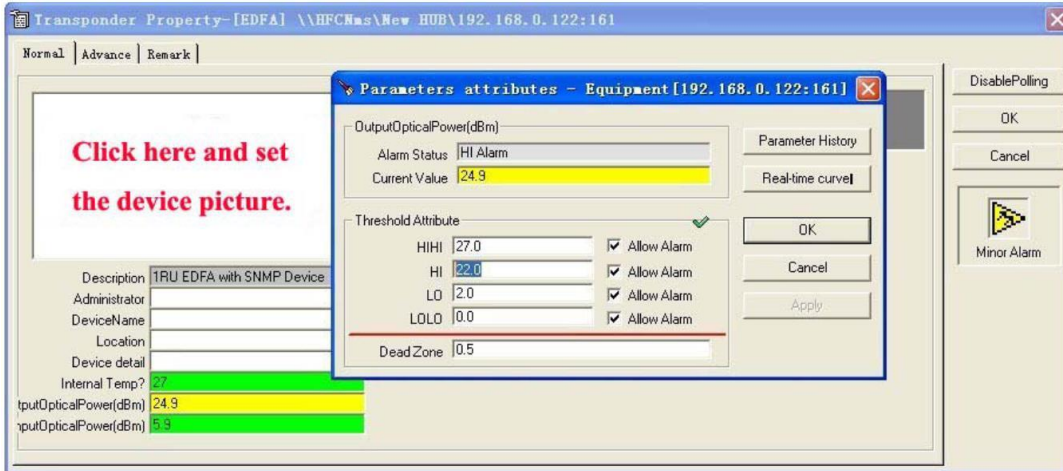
Transponder Property-[EDFA] \\HFCNms\New HUB\192.168.0.122:161

Normal | Advance | Remark

Click here and set the device picture.

Description 1RU EDFA with SNMP Device
Administrator
DeviceName
Location
Device detail
Internal Temp? 27
tputOpticalPower(dBm) 24.9
nputOpticalPower(dBm) 5.9

Parameters attributes - Equipment[192.168.0.122:161]

OutputOpticalPower(dBm)
Alarm Status HI Alarm
Current Value 24.9

Parameter History
Real-time curve

Threshold Attribute
HIHI 27.0 Allow Alarm
HI 22.0 Allow Alarm
LO 2.0 Allow Alarm
LOLO 0.0 Allow Alarm
Dead Zone 0.5

OK
Cancel
Apply

DisablePolling
OK
Cancel
Minor Alarm